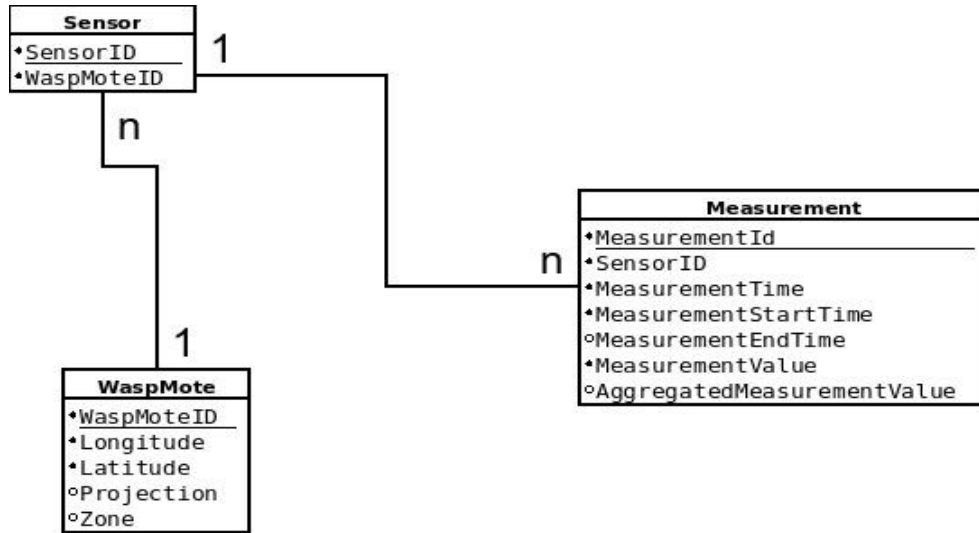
Sensor
SensorID
WaspMoteID

1

n

Measurement
MeasurementId
SensorID
MeasurementTime
MeasurementStartTime
MeasurementEndTime
MeasurementValue
AggregatedMeasurementValue

n

1

WaspMote
WaspMoteID
Longitude
Latitude
Projection
Zone